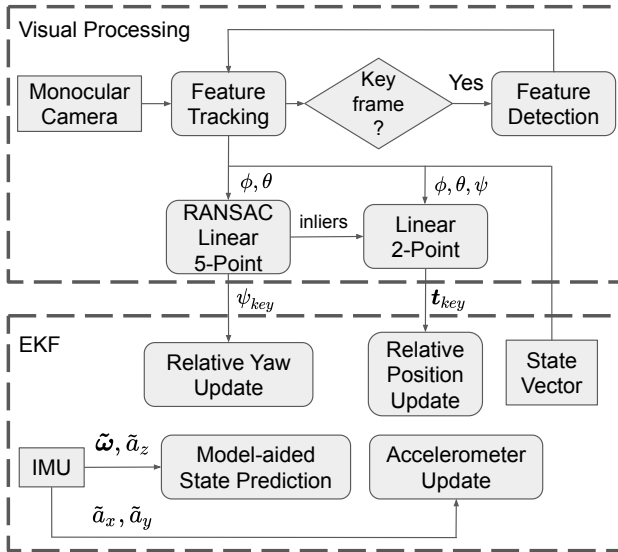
Visual Processing

Monocular Camera

Feature Tracking

Key frame ?

Yes

Feature Detection

$\phi, \theta$

$\phi, \theta, \psi$

RANSAC Linear 5-Point

inliers

Linear 2-Point

$\psi_{key}$

$\boldsymbol{t}_{key}$

EKF

Relative Yaw Update

Relative Position Update

State Vector

IMU

$\tilde{\boldsymbol{\omega}}, \tilde{a}_z$

Model-aided State Prediction

Accelerometer Update

$\tilde{a}_x, \tilde{a}_y$